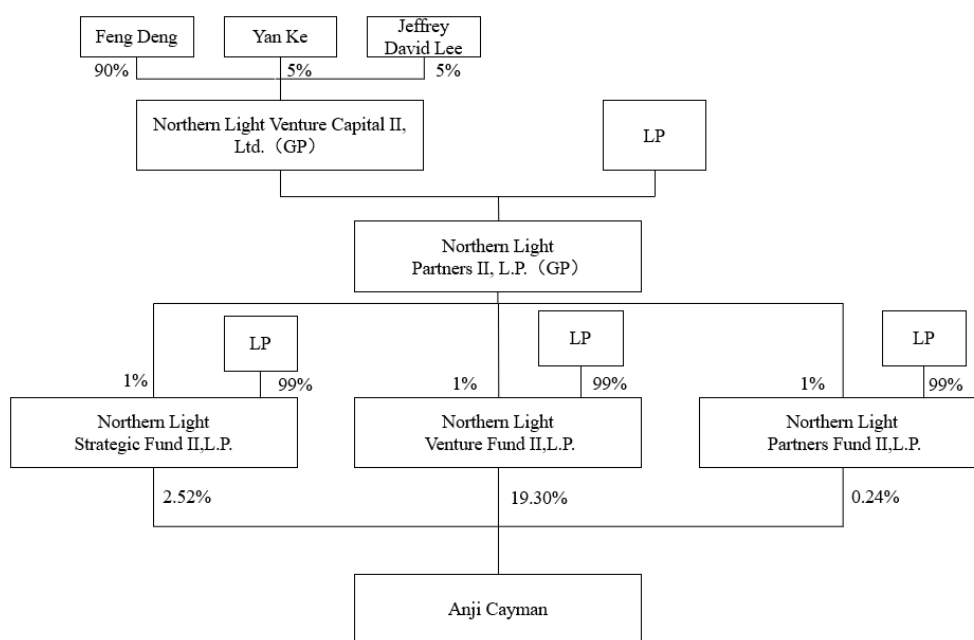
Feng Deng

Yan Ke

Jeffrey David Lee

90%

5%

5%

Northern Light Venture Capital II, Ltd.（GP）

LP

Northern Light Partners II, L.P.（GP）

LP

1%

99%

LP

1%

99%

LP

1%

99%

Northern Light Strategic Fund II,L.P.

Northern Light Venture Fund II,L.P.

Northern Light Partners Fund II,L.P.

2.52%

19.30%

0.24%

Anji Cayman